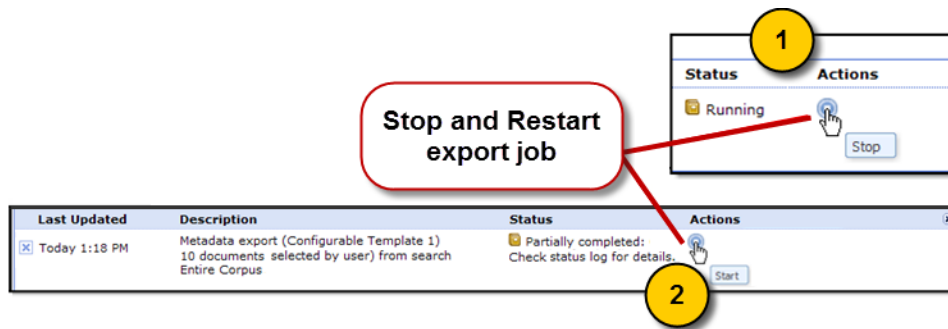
1

| Status | Actions |
|---|---|
| Running | Stop |

Stop and Restart export job

| Last Updated | Description | Status | Actions |
|---|---|---|---|
| Today 1:18 PM | Metadata export (Configurable Template 1) 10 documents selected by user) from search Entire Corpus | Partially completed: Check status log for details. | Start |

2